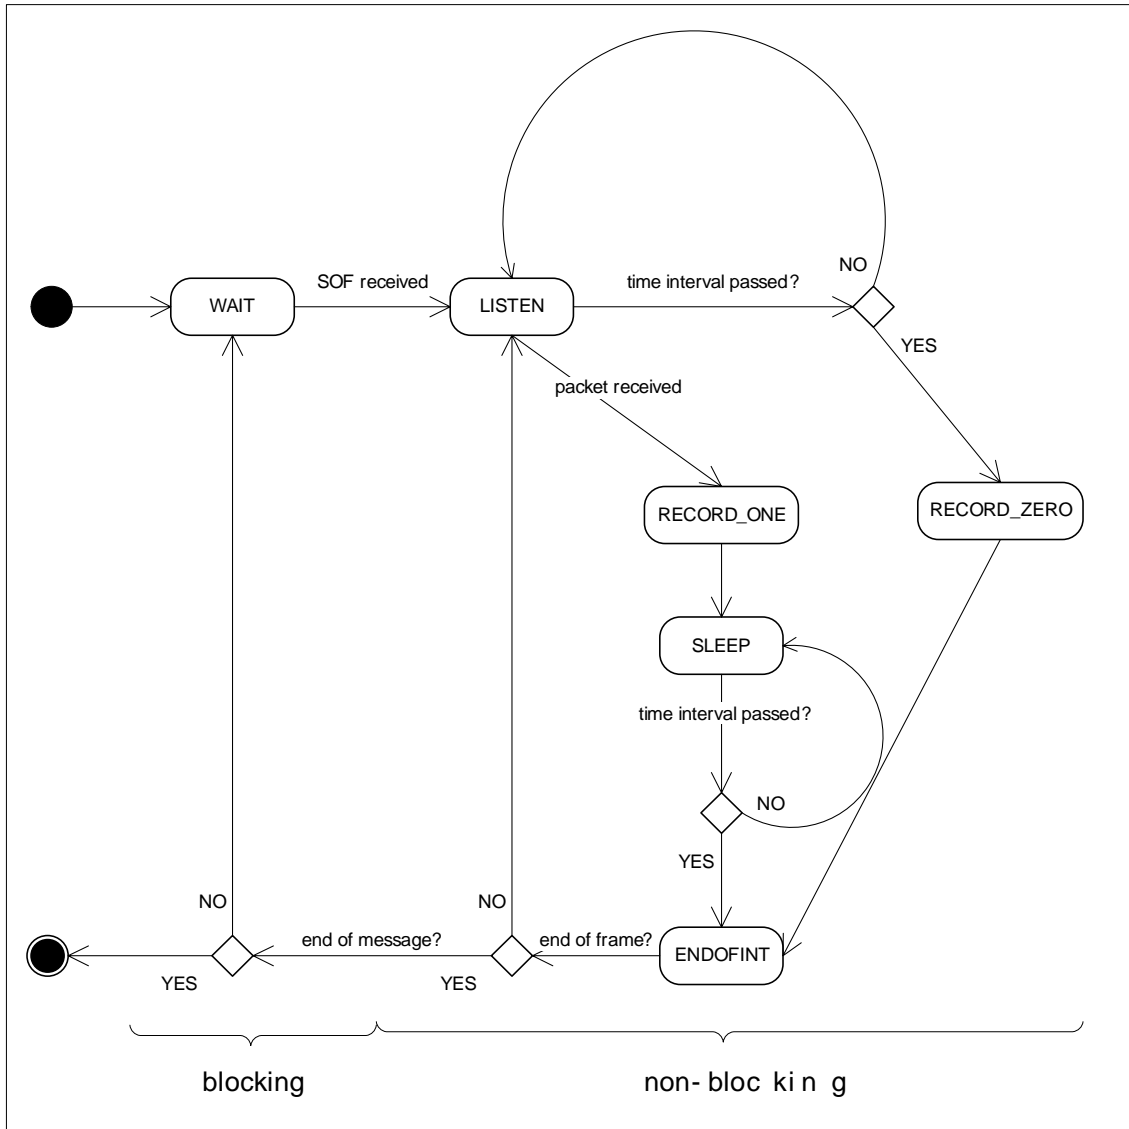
WAIT
SOF received
LISTEN
time interval passed?
NO
YES
packet received
RECORD_ONE
RECORD_ZERO
SLEEP
time interval passed?
NO
YES
NO
NO
end of message?
end of frame?
ENDOFINT
YES
YES
blocking
non- bloc ki n g